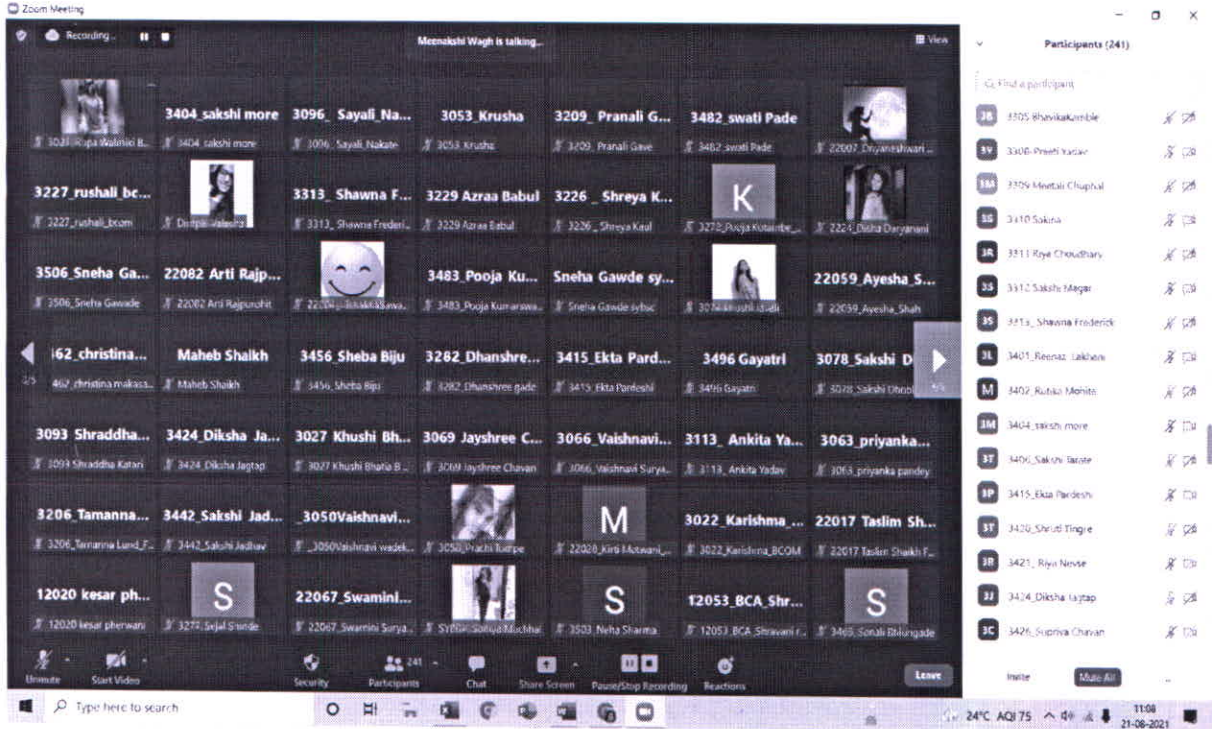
Zoom Meeting

Recording... Meenakshi Wagh is talking... View

3404_sakshi more | 3096_ Sayali_Na... | 3053_Krusha | 3209_ Pranali G... | 3482_swati Pade

3021_Rupa Walmiki B... | 3404_sakshi more | 3096_Sayali_Nakate | 3053_Krusha | 3209_Pranali Gave | 3482_swati Pade | 22007_Dnyaneshwari...

3227_rushali_bc... | 3313_ Shawna F... | 3229 Azraa Babul | 3226 _ Shreya K... | K

3227_rushali_bcom | Dimple Valecha | 3313_Shawna Frederi... | 3229 Azraa Babul | 3226_Shreya Kaul | 3272_Pooja Kotambe... | 2224_Disha Daryanani

3506_Sneha Ga... | 22082 Arti Rajp... | 3483_Pooja Ku... | Sneha Gawde sy... | 22059_Ayesha_S...

3506_Sneha Gawde | 22082 Arti Rajpurohit | 22004_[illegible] | 3483_Pooja Kumarswa... | Sneha Gawde sybsc | 3074_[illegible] | 22059_Ayesha_Shah

462_christina... | Maheb Shaikh | 3456_Sheba Biju | 3282_Dhanshre... | 3415_Ekta Pard... | 3496 Gayatri | 3078_Sakshi D...

462_christina makasa... | Maheb Shaikh | 3456_Sheba Biju | 3282_Dhanshree gade | 3415_Ekta Pardeshi | 3496 Gayatri | 3078_Sakshi Dhool...

3093 Shraddha... | 3424_Diksha Ja... | 3027 Khushi Bh... | 3069 Jayshree C... | 3066_Vaishnavi... | 3113_ Ankita Ya... | 3063_priyanka...

3093 Shraddha Katari | 3424_Diksha Jagtap | 3027 Khushi Bhatia B... | 3069 Jayshree Chavan | 3066_Vaishnavi Surya... | 3113_Ankita Yadav | 3063_priyanka pandey

3206_Tamanna... | 3442_Sakshi Jad... | _3050Vaishnavi... | M | 3022_Karishma_... | 22017 Taslim Sh...

3206_Tamanna Lund_F... | 3442_Sakshi Jadhav | _3050Vaishnavi wadek... | 3050_Prachi Tompe | 22020_Kirti Motwani... | 3022_Karishma_BCOM | 22017 Taslim Shaikh F...

12020 kesar ph... | S | 22067_Swamini... | S | 12053_BCA_Shr... | S

12020 kesar pherwani | 3272_Sejal Shinde | 22067_Swamini Surya... | SYBBA Soniya Muchhal | 3503_Neha Sharma | 12053_BCA_Shravani r... | 3465_Sonali Bhungade

Unmute | Start Video | Security | Participants 241 | Chat | Share Screen | Pause/Stop Recording | Reactions | Leave

Participants (241)

Find a participant

3305 Bhavikakamble
3306 Preeti Yadav
3309 Meetali Chuphal
3310 Sakina
3311 Riya Choudhary
3312 Sakshi Magar
3313_Shawna Frederick
3401_Reenaz Lakhani
3402_Rubika Mohite
3404_sakshi more
3406_Sakshi Tarate
3415_Ekta Pardeshi
3420_Shruti Tingre
3421_Riya Nevse
3424_Diksha Jagtap
3426_Supriya Chavan

Invite | Mute All

Type here to search

24°C AQI 75 11:08 21-08-2021